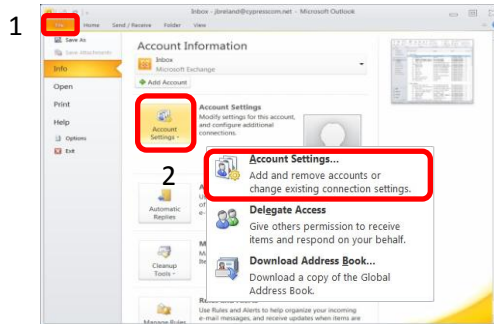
1

File Home Send / Receive Folder View

Inbox - jbreland@cypresscom.net - Microsoft Outlook

Save As

Save Attachments

Info

Open

Print

Help

Options

Exit

Account Information

Inbox
Microsoft Exchange

+ Add Account

Account Settings

Account Settings
Modify settings for this account, and configure additional connections.

2

Automatic Replies

Cleanup Tools

Manage Rules

Account Settings...
Add and remove accounts or change existing connection settings.

Delegate Access
Give others permission to receive items and respond on your behalf.

Download Address Book...
Download a copy of the Global Address Book.

Use Rules and Alerts to help organize your incoming e-mail messages, and receive updates when items are